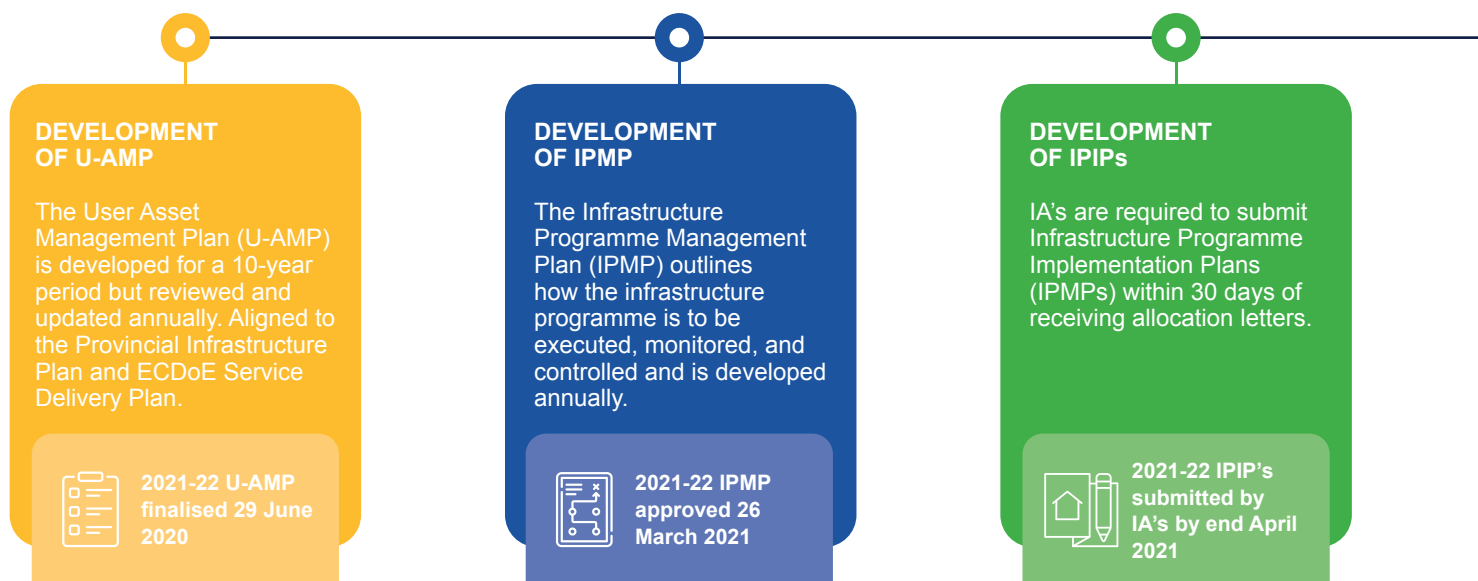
DEVELOPMENT OF U-AMP

The User Asset Management Plan (U-AMP) is developed for a 10-year period but reviewed and updated annually. Aligned to the Provincial Infrastructure Plan and ECDoE Service Delivery Plan.

2021-22 U-AMP finalised 29 June 2020

DEVELOPMENT OF IPMP

The Infrastructure Programme Management Plan (IPMP) outlines how the infrastructure programme is to be executed, monitored, and controlled and is developed annually.

2021-22 IPMP approved 26 March 2021

DEVELOPMENT OF IPIPs

IA's are required to submit Infrastructure Programme Implementation Plans (IPMPs) within 30 days of receiving allocation letters.

2021-22 IPIP's submitted by IA's by end April 2021